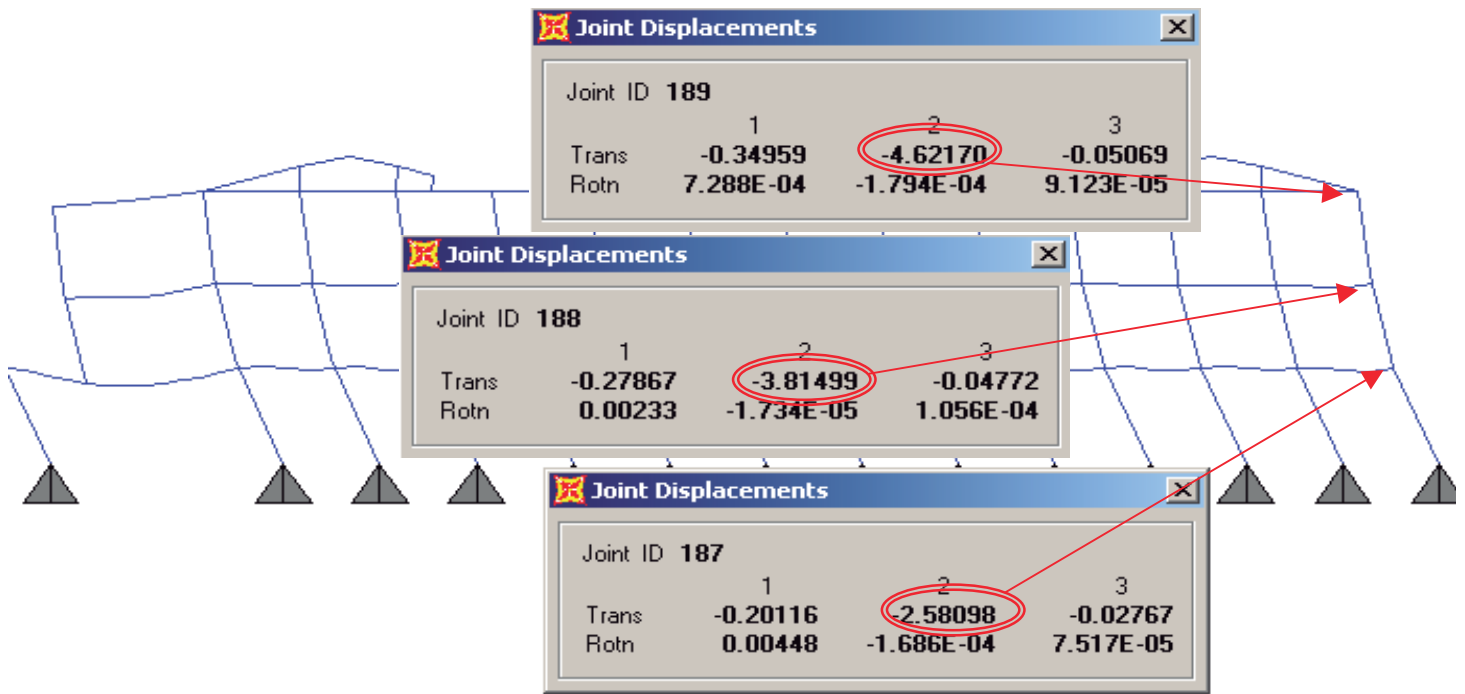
Joint Displacements

Joint ID 189

| | 1 | 2 | 3 |
|---|---|---|---|
| Trans | -0.34959 | -4.62170 | -0.05069 |
| Rotn | 7.288E-04 | -1.794E-04 | 9.123E-05 |

Joint Displacements

Joint ID 188

| | 1 | 2 | 3 |
|---|---|---|---|
| Trans | -0.27867 | -3.81499 | -0.04772 |
| Rotn | 0.00233 | -1.734E-05 | 1.056E-04 |

Joint Displacements

Joint ID 187

| | 1 | 2 | 3 |
|---|---|---|---|
| Trans | -0.20116 | -2.58098 | -0.02767 |
| Rotn | 0.00448 | -1.686E-04 | 7.517E-05 |